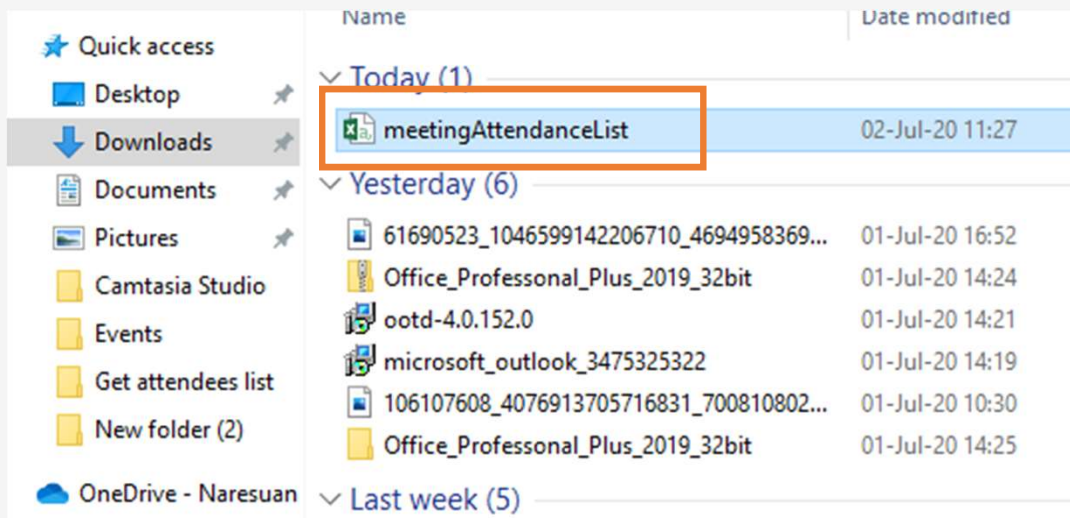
Quick access
Desktop
Downloads
Documents
Pictures
Camtasia Studio
Events
Get attendees list
New folder (2)
OneDrive - Naresuan

| Name | Date modified |
|---|---|
| Today (1) | |
| meetingAttendanceList | 02-Jul-20 11:27 |
| Yesterday (6) | |
| 61690523_1046599142206710_4694958369... | 01-Jul-20 16:52 |
| Office_Professonal_Plus_2019_32bit | 01-Jul-20 14:24 |
| ootd-4.0.152.0 | 01-Jul-20 14:21 |
| microsoft_outlook_3475325322 | 01-Jul-20 14:19 |
| 106107608_4076913705716831_700810802... | 01-Jul-20 10:30 |
| Office_Professonal_Plus_2019_32bit | 01-Jul-20 14:25 |
| Last week (5) | |